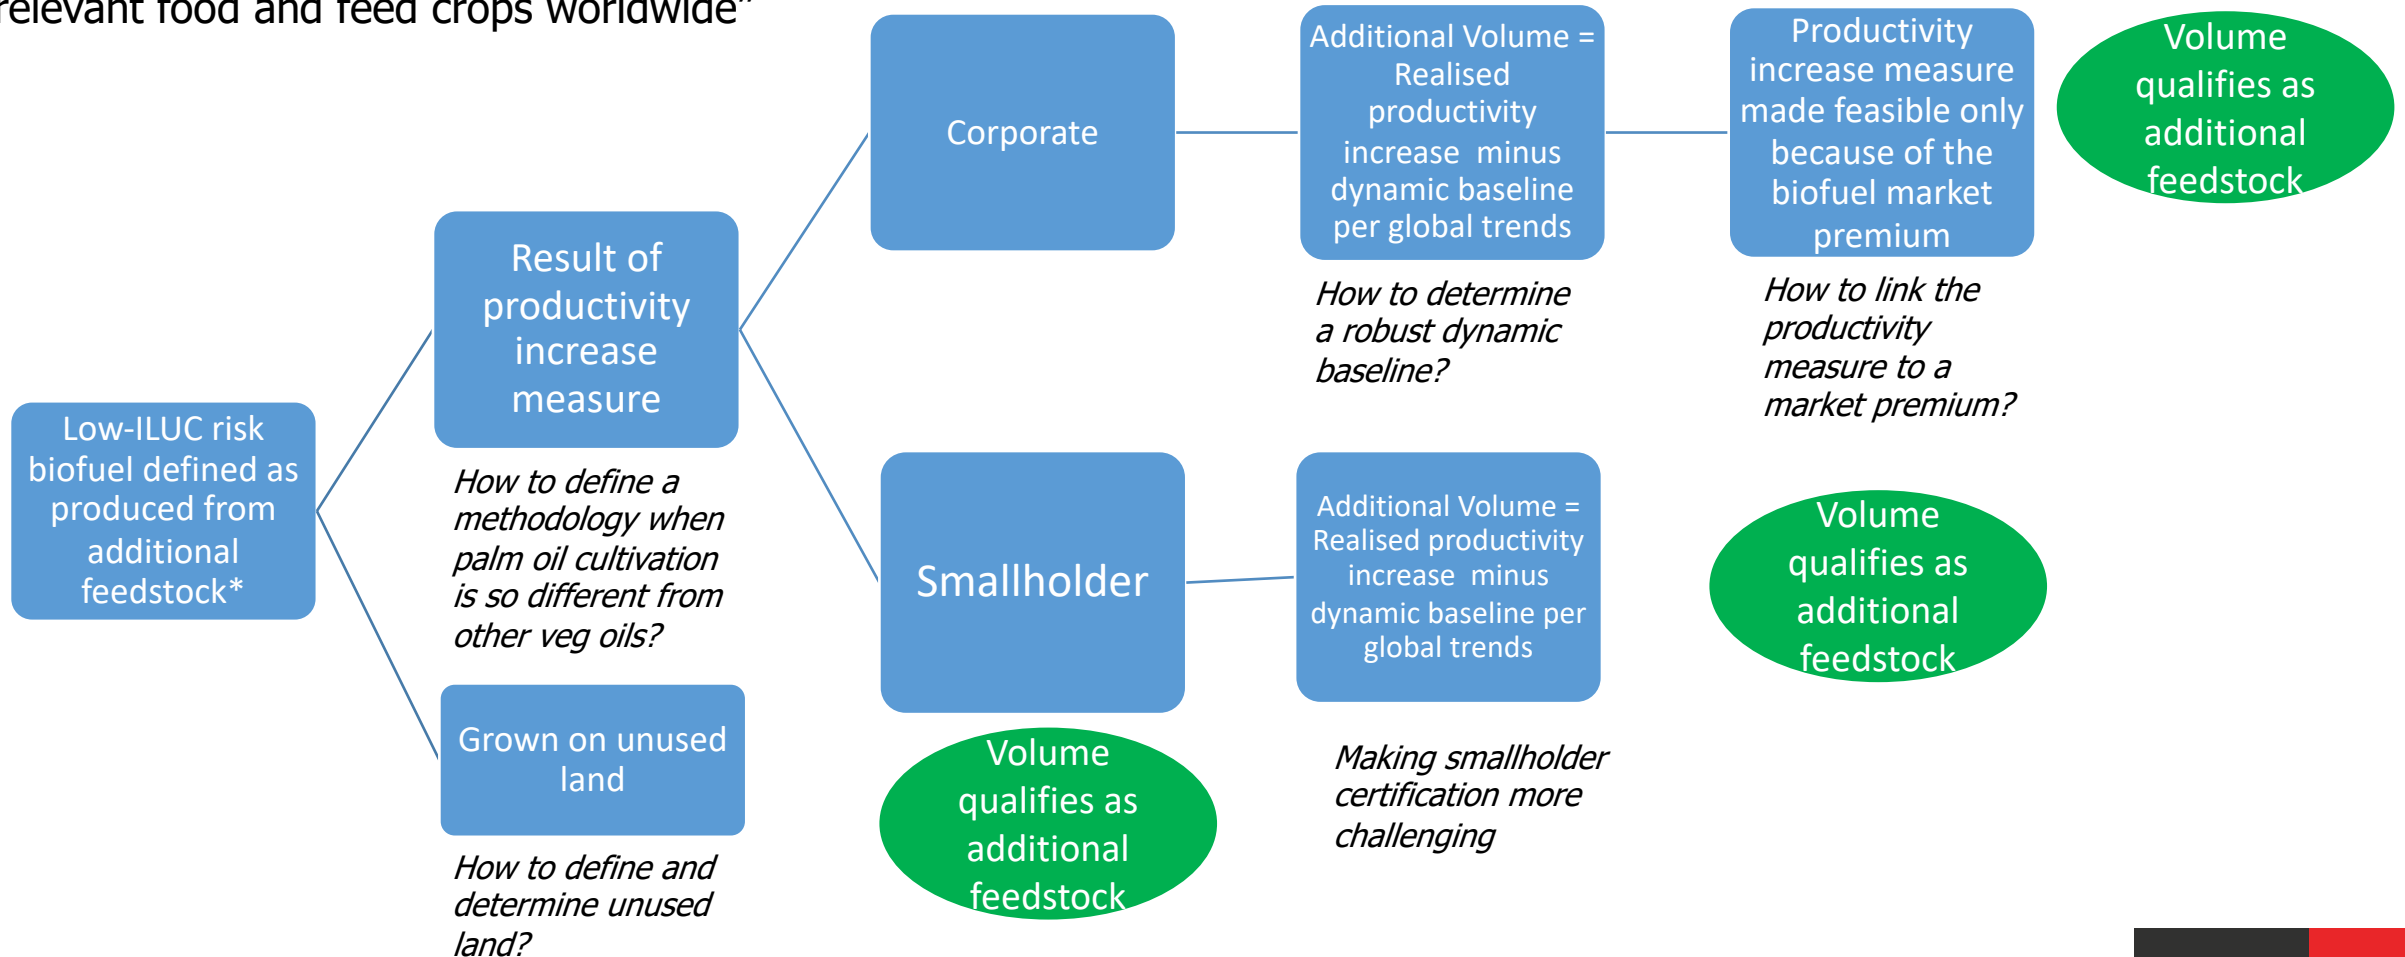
relevant food and feed crops worldwide"

Low-ILUC risk biofuel defined as produced from additional feedstock*

Result of productivity increase measure

How to define a methodology when palm oil cultivation is so different from other veg oils?

Grown on unused land

How to define and determine unused land?

Corporate

Additional Volume = Realised productivity increase minus dynamic baseline per global trends

How to determine a robust dynamic baseline?

Productivity increase measure made feasible only because of the biofuel market premium

How to link the productivity measure to a market premium?

Volume qualifies as additional feedstock

Smallholder

Volume qualifies as additional feedstock

Additional Volume = Realised productivity increase minus dynamic baseline per global trends

Making smallholder certification more challenging

Volume qualifies as additional feedstock